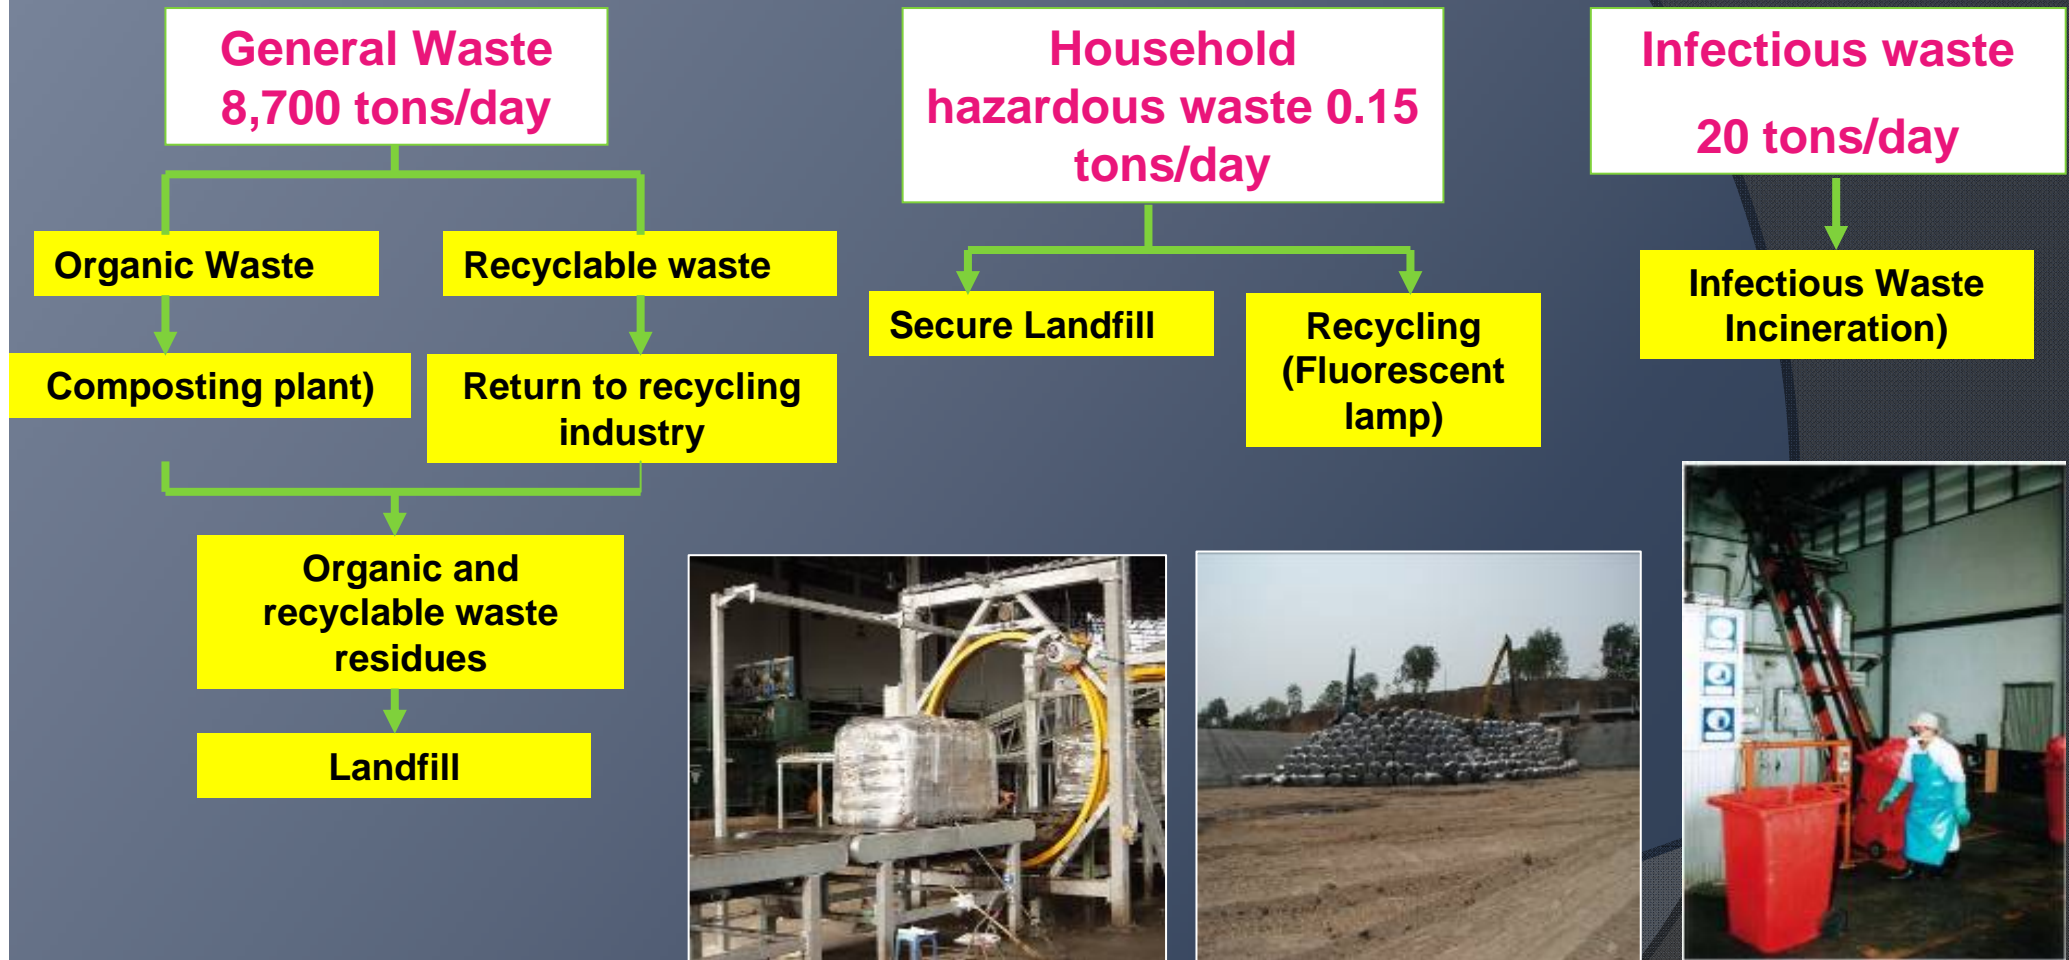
General Waste
8,700 tons/day

Organic Waste

Recyclable waste

Composting plant)

Return to recycling industry

Organic and recyclable waste residues

Landfill

Household hazardous waste 0.15 tons/day

Secure Landfill

Recycling (Fluorescent lamp)

Infectious waste

20 tons/day

Infectious Waste Incineration)